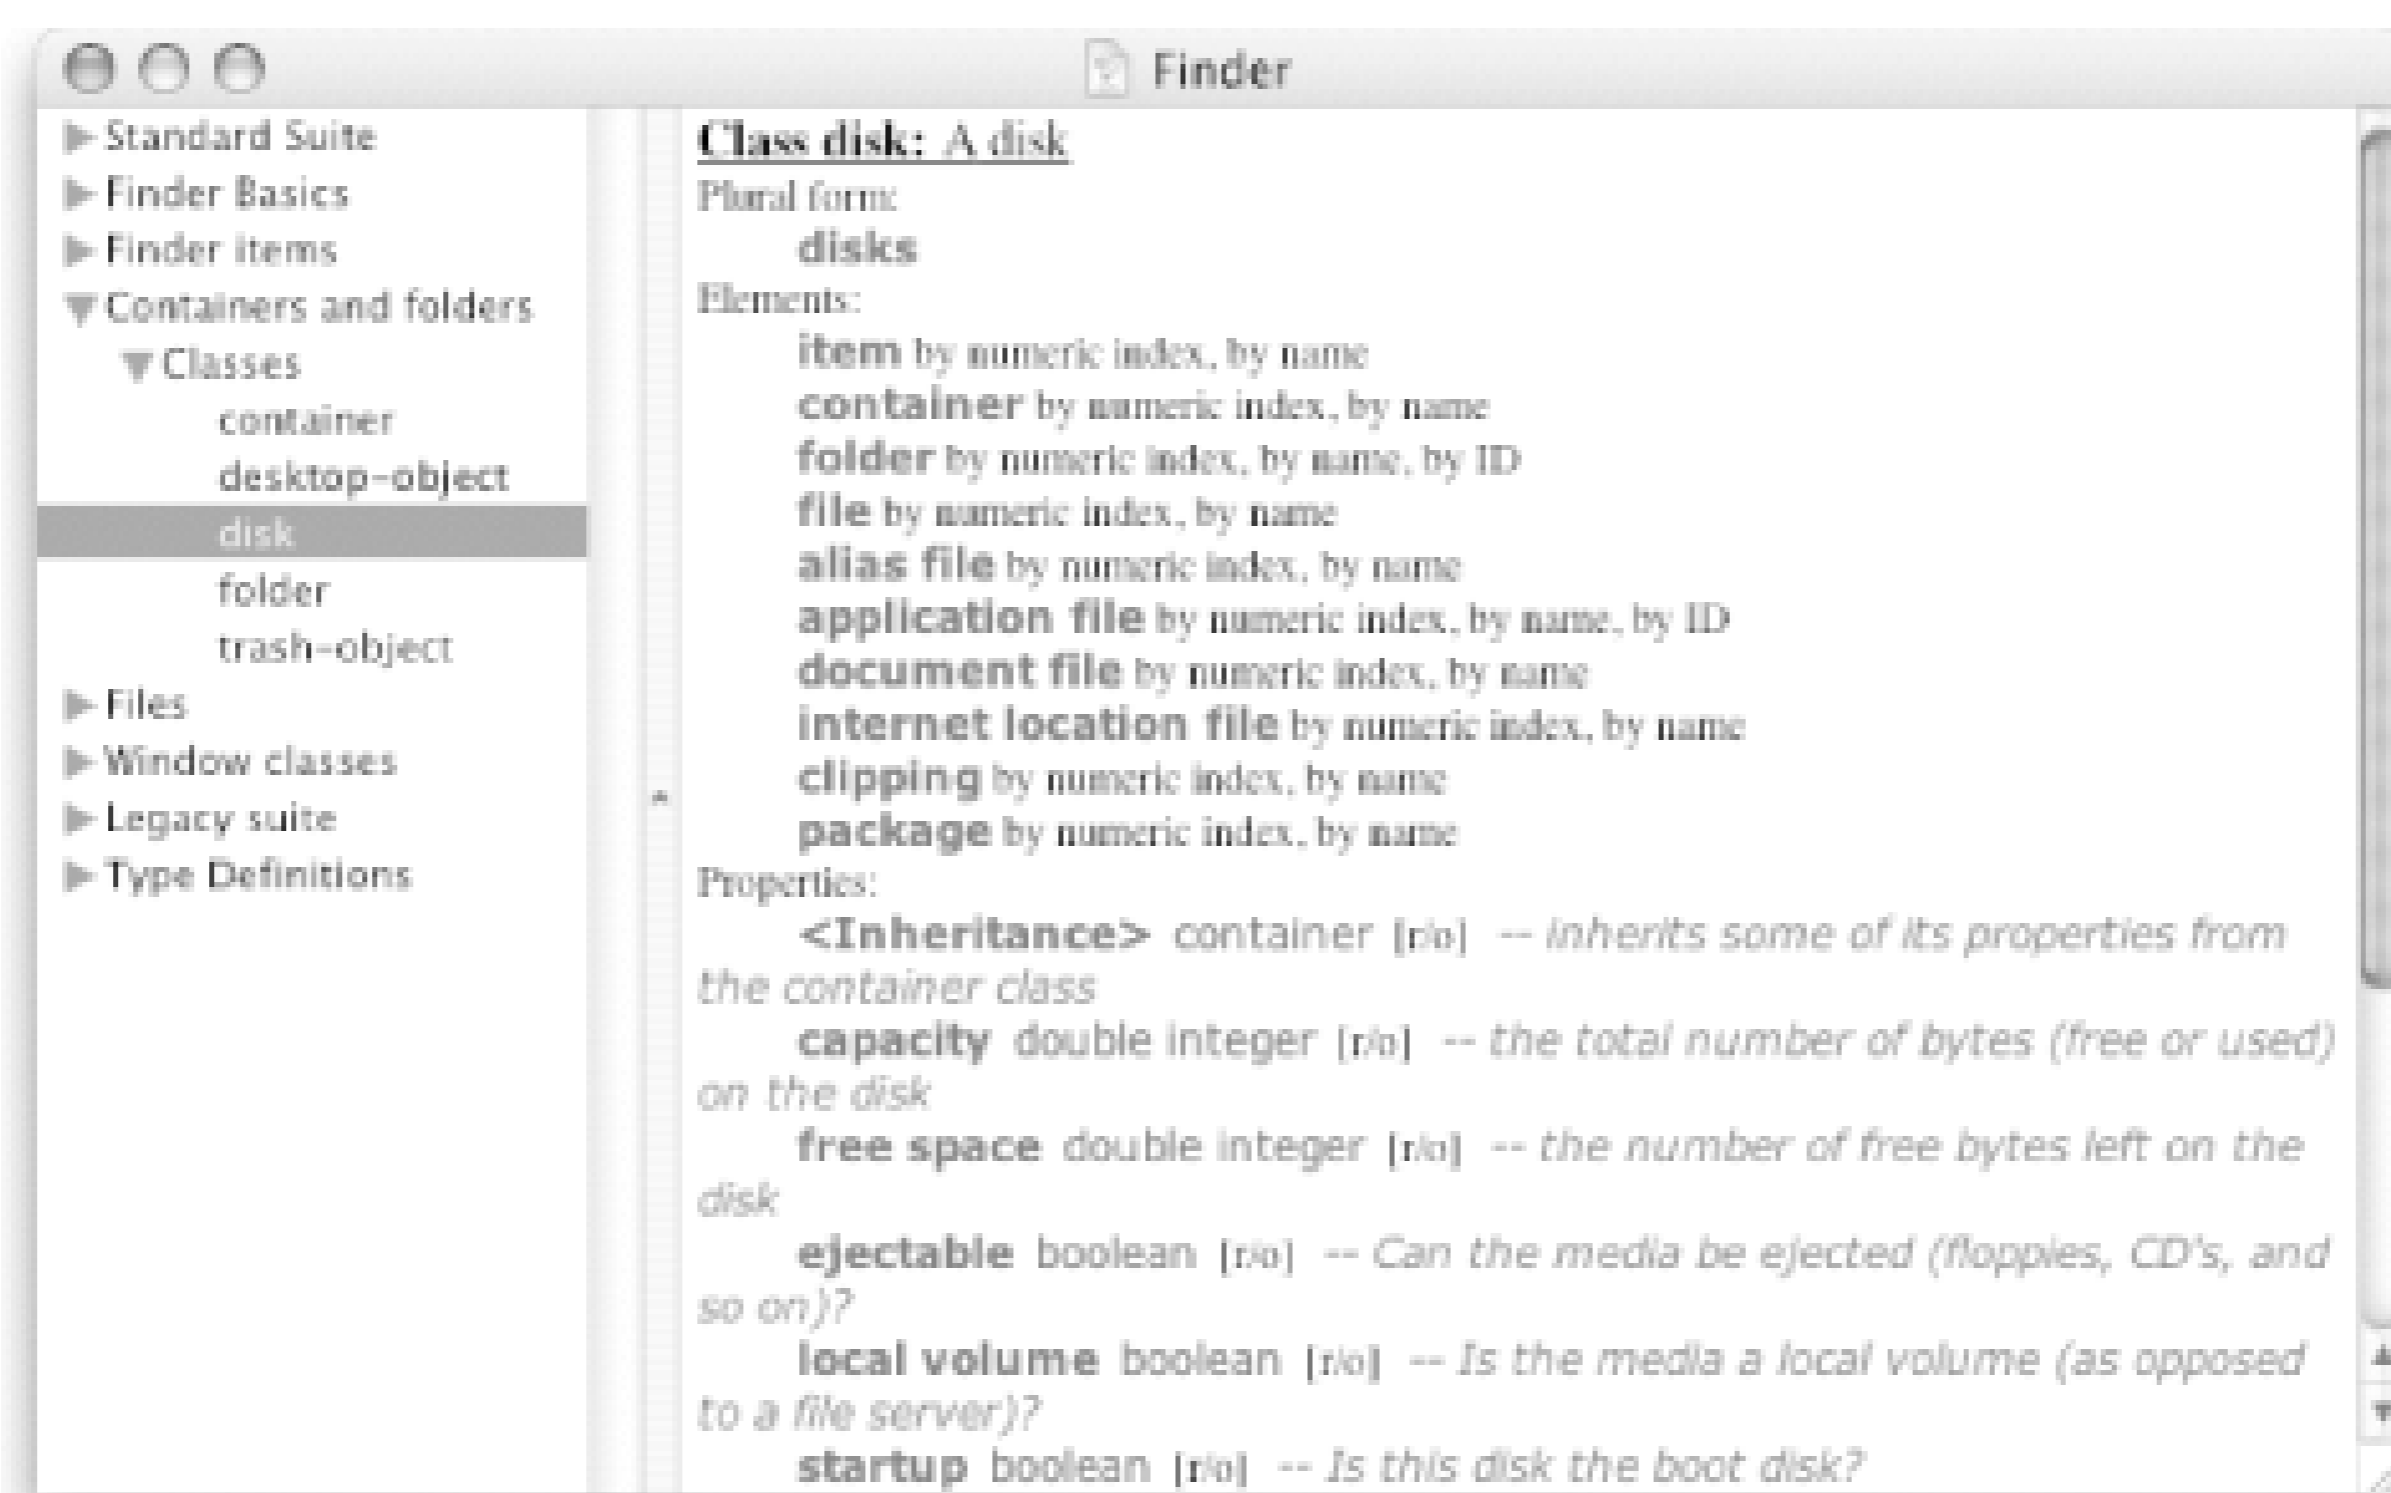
Finder

Standard Suite
Finder Basics
Finder items
Containers and folders
Classes
container
desktop-object
disk
folder
trash-object
Files
Window classes
Legacy suite
Type Definitions

Class disk: A disk
Plural form:
disks
Elements:
item by numeric index, by name
container by numeric index, by name
folder by numeric index, by name, by ID
file by numeric index, by name
alias file by numeric index, by name
application file by numeric index, by name, by ID
document file by numeric index, by name
internet location file by numeric index, by name
clipping by numeric index, by name
package by numeric index, by name
Properties:
<Inheritance> container [r/o] -- inherits some of its properties from the container class
capacity double integer [r/o] -- the total number of bytes (free or used) on the disk
free space double integer [r/o] -- the number of free bytes left on the disk
ejectable boolean [r/o] -- Can the media be ejected (floppies, CD's, and so on)?
local volume boolean [r/o] -- Is the media a local volume (as opposed to a file server)?
startup boolean [r/o] -- Is this disk the boot disk?